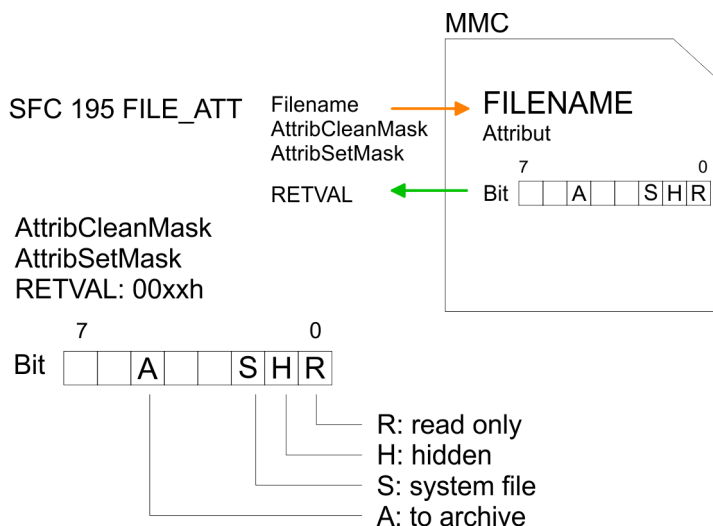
MMC

SFC 195 FILE_ATT

Filename
AttribCleanMask
AttribSetMask

FILENAME
Attribut

7 0
Bit

| | | A | | | S | H | R |
|---|---|---|---|---|---|---|---|

RETVAL

AttribCleanMask
AttribSetMask
RETVAL: 00xxh

7 0
Bit

| | | A | | | S | H | R |
|---|---|---|---|---|---|---|---|

R: read only
H: hidden
S: system file
A: to archive